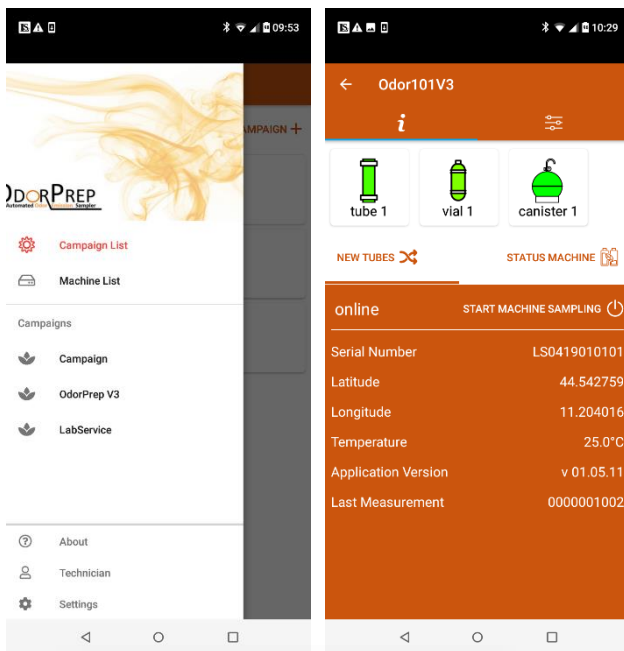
09:53

AMPAIGN +

ODORPREP
Automated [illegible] Sampler

Campaign List

Machine List

Campaigns

Campaign

OdorPrep V3

LabService

About

Technician

Settings

10:29

Odor101V3

i

tube 1

vial 1

canister 1

NEW TUBES

STATUS MACHINE

online

START MACHINE SAMPLING

| | |
|---|---|
| Serial Number | LS0419010101 |
| Latitude | 44.542759 |
| Longitude | 11.204016 |
| Temperature | 25.0°C |
| Application Version | v 01.05.11 |
| Last Measurement | 0000001002 |